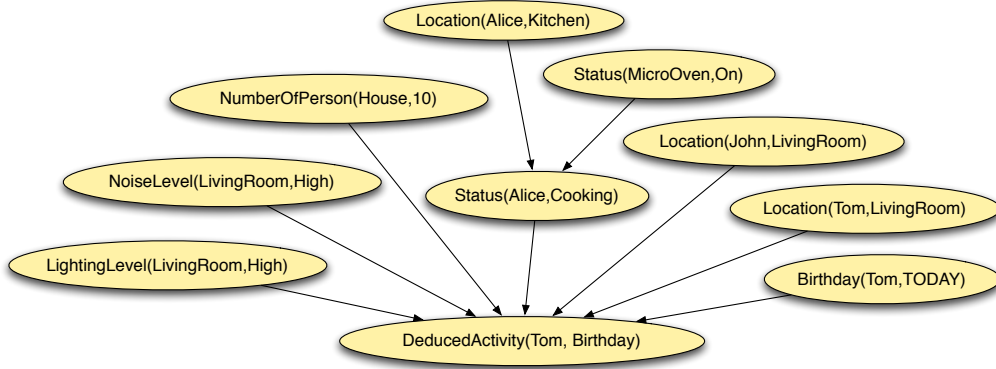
Location(Alice,Kitchen)

Status(MicroOven,On)

NumberOfPerson(House,10)

Location(John,LivingRoom)

NoiseLevel(LivingRoom,High)

Status(Alice,Cooking)

Location(Tom,LivingRoom)

LightingLevel(LivingRoom,High)

Birthday(Tom,TODAY)

DeducedActivity(Tom, Birthday)